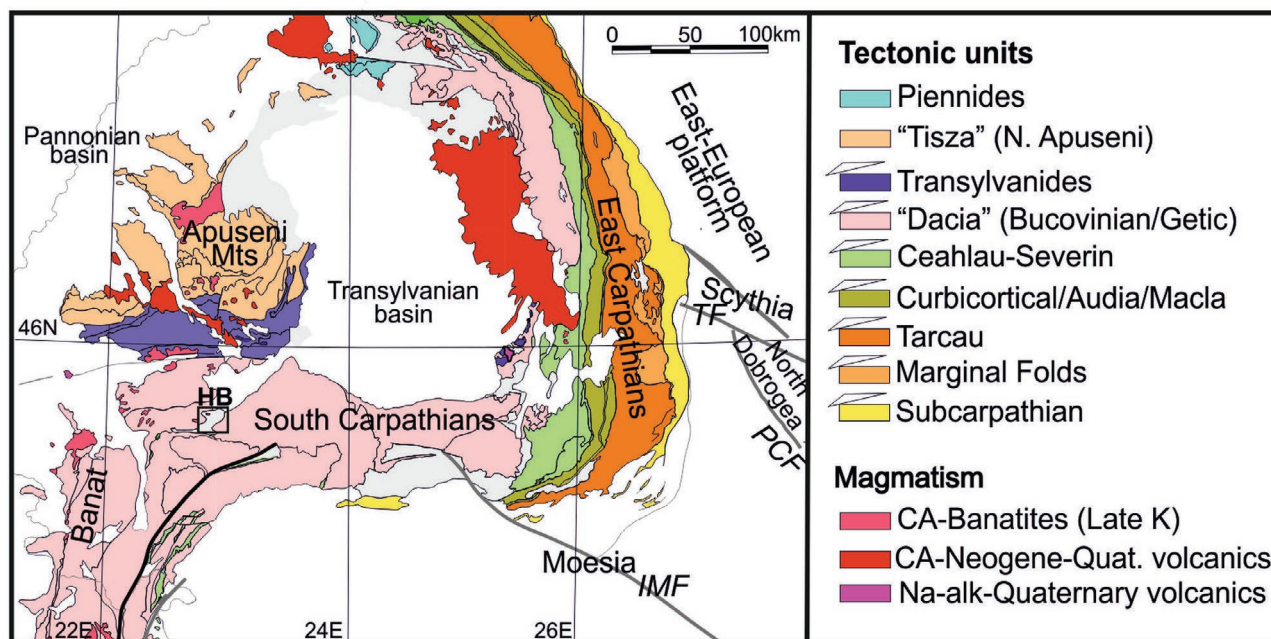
0 50 100km

Pannonian basin

Apuseni Mts

Transylvanian basin

East-European platform

East Carpathians

Scythia

TF

North Dobrogea

PCF

46N

HB

South Carpathians

Banat

Moesia

IMF

22E

24E

26E

Tectonic units

Piennides

"Tisza" (N. Apuseni)

Transylvanides

"Dacia" (Bucovinian/Getic)

Ceahlau-Severin

Curbicortical/Audia/Macla

Tarcau

Marginal Folds

Subcarpathian

Magmatism

CA-Banatites (Late K)

CA-Neogene-Quat. volcanics

Na-alk-Quaternary volcanics